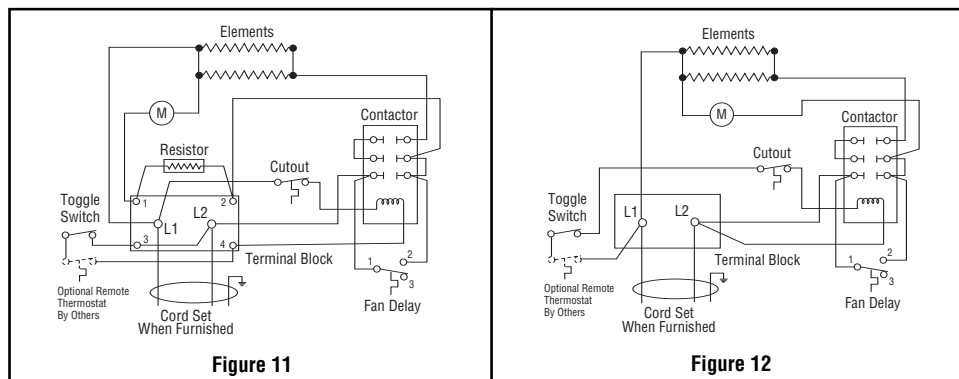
Elements

M

Resistor

Cutout

Contactor

Toggle Switch

1

2

L1

L2

3

4

Terminal Block

1

2

3

Optional Remote Thermostat By Others

Cord Set When Furnished

Fan Delay

Figure 11

Elements

M

Contactor

Cutout

Toggle Switch

L1

L2

Terminal Block

1

2

3

Optional Remote Thermostat By Others

Cord Set When Furnished

Fan Delay

Figure 12